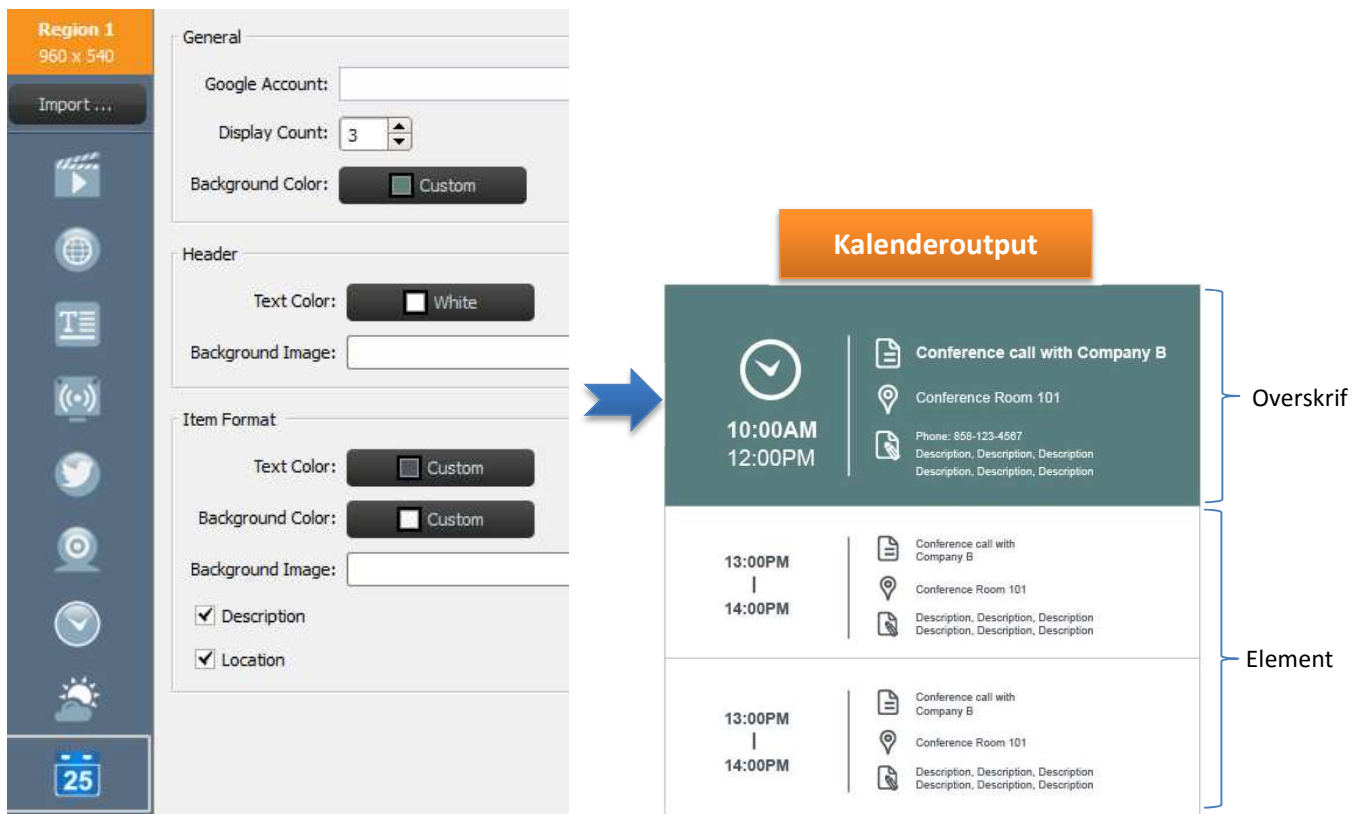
Region 1
960 x 540

Import ...

25

General

Google Account:

Display Count: 3

Background Color: Custom

Header

Text Color: White

Background Image:

Item Format

Text Color: Custom

Background Color: Custom

Background Image:

Description

Location

Kalenderoutput

10:00AM
12:00PM

Conference call with Company B

Conference Room 101

Phone: 858-123-4567
Description, Description, Description
Description, Description, Description

Overskrif

13:00PM
|
14:00PM

Conference call with Company B

Conference Room 101

Description, Description, Description
Description, Description, Description

Element

13:00PM
|
14:00PM

Conference call with Company B

Conference Room 101

Description, Description, Description
Description, Description, Description